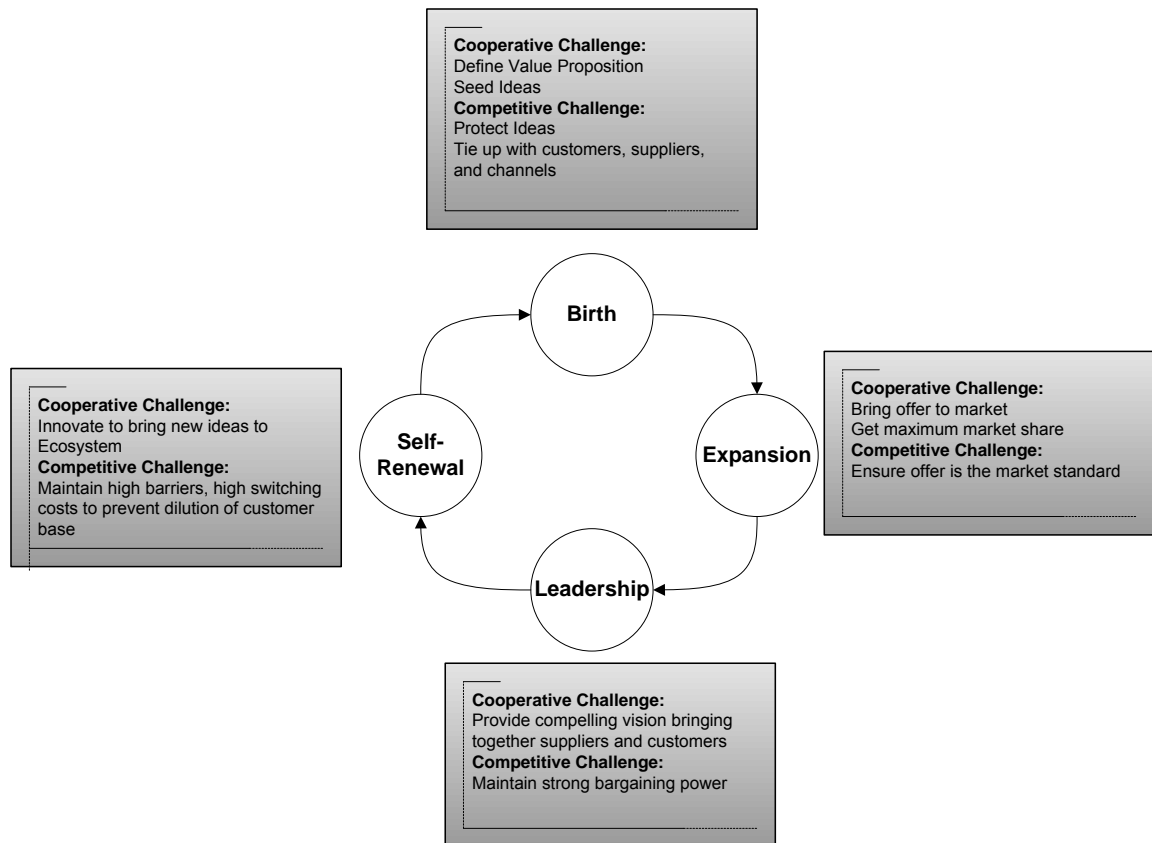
**Cooperative Challenge:**
Define Value Proposition
Seed Ideas
**Competitive Challenge:**
Protect Ideas
Tie up with customers, suppliers, and channels

Birth

Expansion

**Cooperative Challenge:**
Bring offer to market
Get maximum market share
**Competitive Challenge:**
Ensure offer is the market standard

Leadership

**Cooperative Challenge:**
Provide compelling vision bringing together suppliers and customers
**Competitive Challenge:**
Maintain strong bargaining power

Self-Renewal

**Cooperative Challenge:**
Innovate to bring new ideas to Ecosystem
**Competitive Challenge:**
Maintain high barriers, high switching costs to prevent dilution of customer base